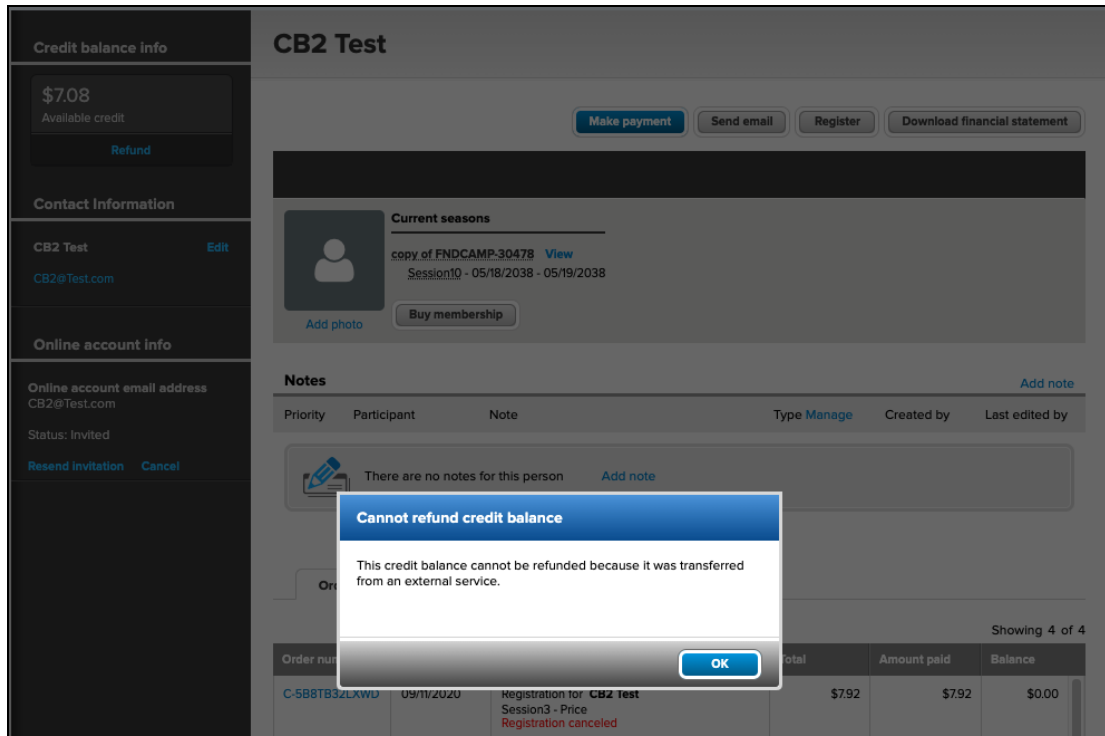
Credit balance info

$7.08
Available credit

Refund

Contact Information

CB2 Test Edit

CB2@Test.com

Online account info

Online account email address
CB2@Test.com

Status: Invited

Resend invitation Cancel

CB2 Test

Make payment Send email Register Download financial statement

Current seasons

copy of FNDCAMP-30478 View
Session10 - 05/18/2038 - 05/19/2038

Add photo

Buy membership

Notes

Add note

Priority Participant Note Type Manage Created by Last edited by

There are no notes for this person Add note

Cannot refund credit balance

This credit balance cannot be refunded because it was transferred from an external service.

OK

Or

Showing 4 of 4

| Order num | | | Total | Amount paid | Balance |
|---|---|---|---|---|---|
| C-5B8TB32LXWD | 09/11/2020 | Registration for CB2 Test Session3 - Price Registration canceled | $7.92 | $7.92 | $0.00 |